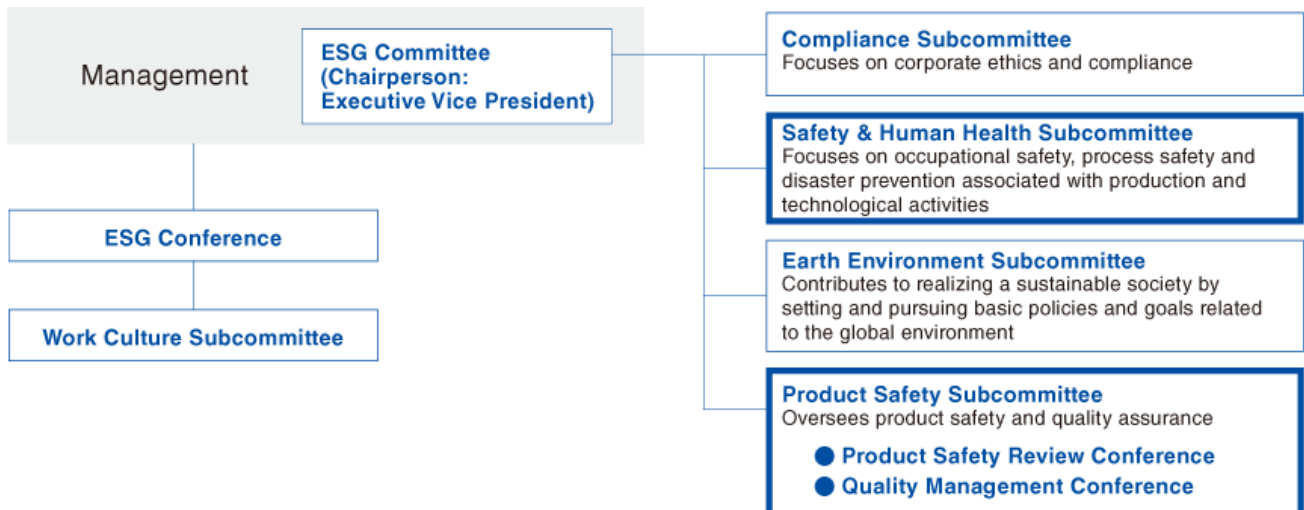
Management

ESG Committee (Chairperson: Executive Vice President)

ESG Conference

Work Culture Subcommittee

Compliance Subcommittee
Focuses on corporate ethics and compliance

Safety & Human Health Subcommittee
Focuses on occupational safety, process safety and disaster prevention associated with production and technological activities

Earth Environment Subcommittee
Contributes to realizing a sustainable society by setting and pursuing basic policies and goals related to the global environment

Product Safety Subcommittee
Oversees product safety and quality assurance

● Product Safety Review Conference
● Quality Management Conference